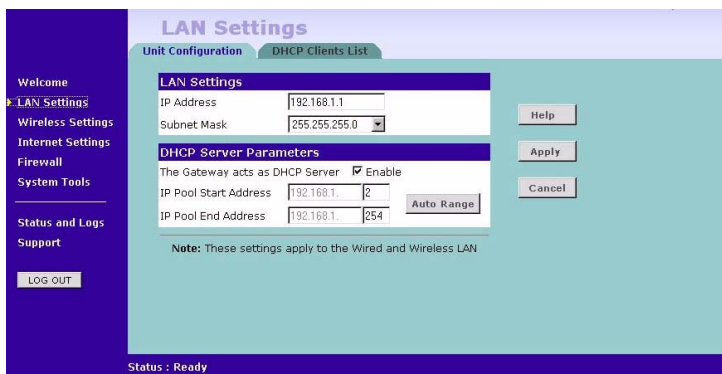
LAN Settings

Unit Configuration
DHCP Clients List

Welcome
LAN Settings
Wireless Settings
Internet Settings
Firewall
System Tools

Status and Logs
Support

LOG OUT

LAN Settings

| | |
|---|---|
| IP Address | 192.168.1.1 |
| Subnet Mask | 255.255.255.0 |

DHCP Server Parameters

The Gateway acts as DHCP Server ☑ Enable

| | | |
|---|---|---|
| IP Pool Start Address | 192.168.1. | 2 |
| IP Pool End Address | 192.168.1. | 254 |

Auto Range

Help
Apply
Cancel

Note: These settings apply to the Wired and Wireless LAN

Status : Ready